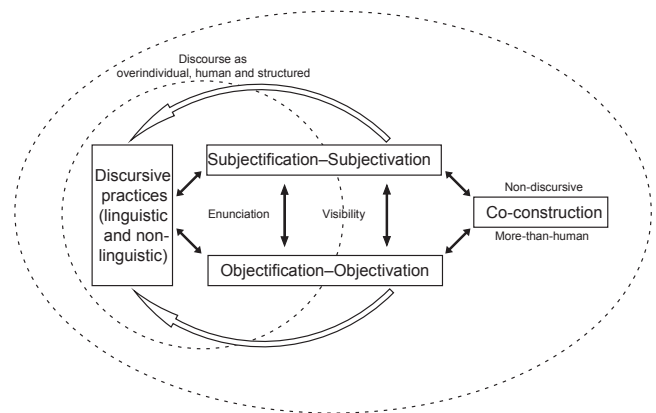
Discourse as overindividual, human and structured

Discursive practices (linguistic and non-linguistic)

Subjectification–Subjectivation

Enunciation

Visibility

Objectification–Objectivation

Non-discursive

Co-construction

More-than-human